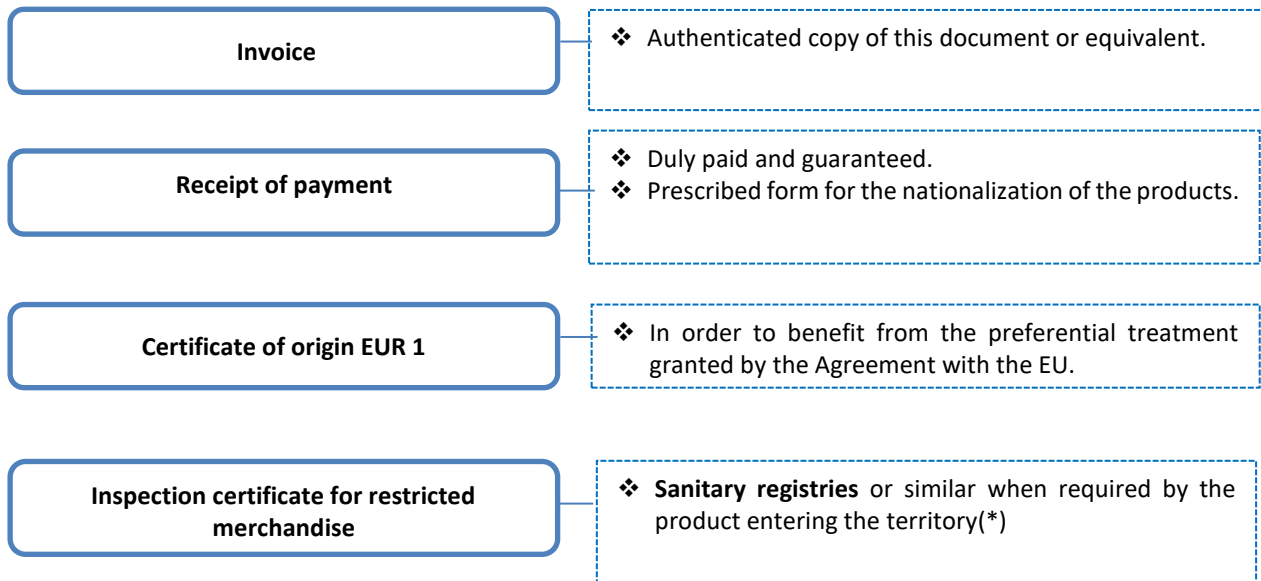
Invoice

❖ Authenticated copy of this document or equivalent.

Receipt of payment

❖ Duly paid and guaranteed.
❖ Prescribed form for the nationalization of the products.

Certificate of origin EUR 1

❖ In order to benefit from the preferential treatment granted by the Agreement with the EU.

Inspection certificate for restricted merchandise

❖ **Sanitary registries** or similar when required by the product entering the territory(*)